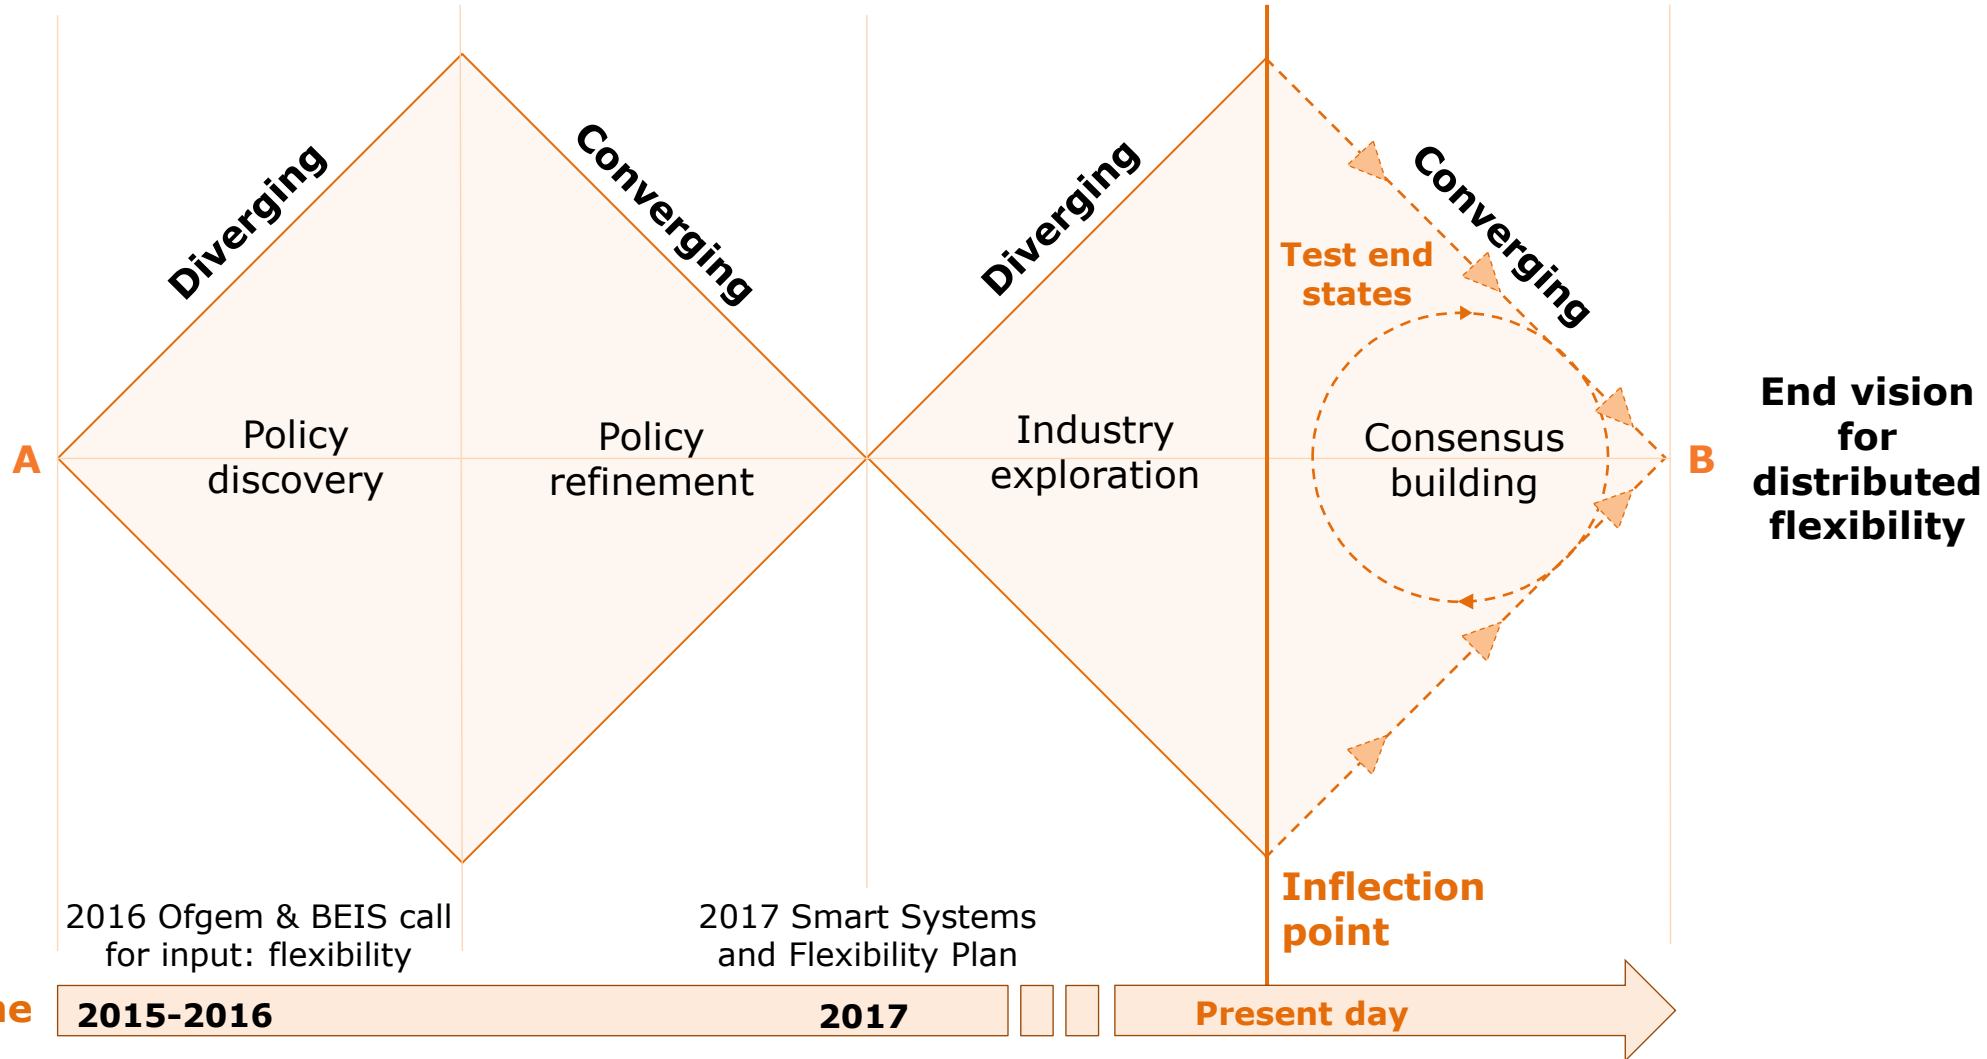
Diverging
Converging
Diverging
Converging

Test end states

A
Policy discovery
Policy refinement
Industry exploration
Consensus building
B
End vision for distributed flexibility

2016 Ofgem & BEIS call for input: flexibility
2017 Smart Systems and Flexibility Plan
Inflection point

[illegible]e
2015-2016
2017
Present day